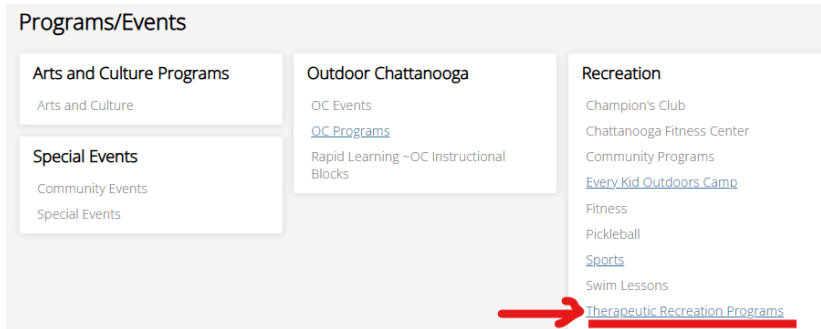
Programs/Events

Arts and Culture Programs

Arts and Culture

Special Events

Community Events

Special Events

Outdoor Chattanooga

OC Events

OC Programs

Rapid Learning ~OC Instructional Blocks

Recreation

Champion's Club

Chattanooga Fitness Center

Community Programs

Every Kid Outdoors Camp

Fitness

Pickleball

Sports

Swim Lessons

Therapeutic Recreation Programs